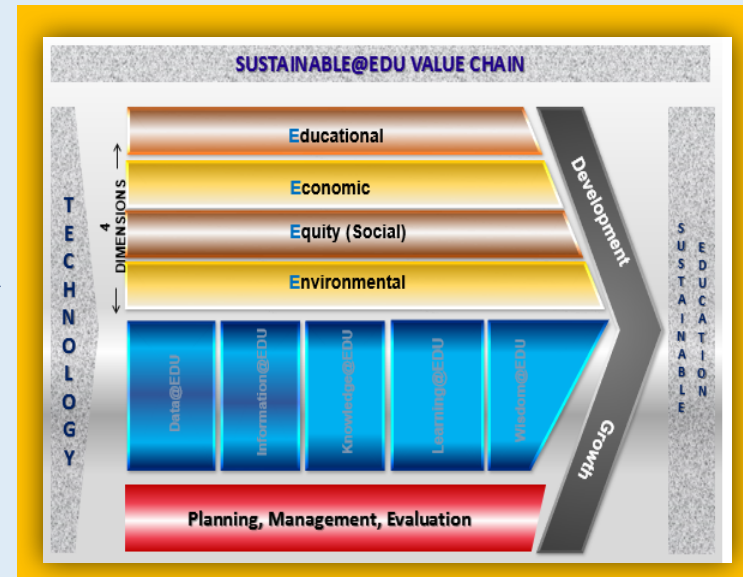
SUSTAINABLE@EDU VALUE CHAIN

TECHNOLOGY

4 DIMENSIONS

Educational

Economic

Equity (Social)

Environmental

Data@EDU

Information@EDU

Knowledge@EDU

Learning@EDU

Wisdom@EDU

Planning, Management, Evaluation

Development

Growth

SUSTAINABLE EDUCATION